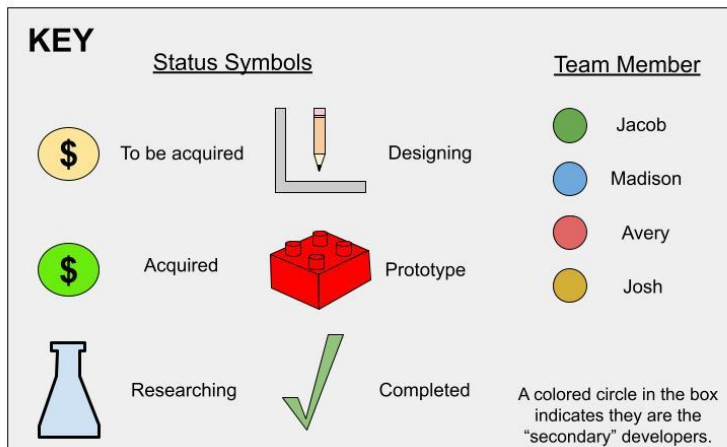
KEY

Status Symbols

$ To be acquired

Designing

$ Acquired

Prototype

Researching

Completed

Team Member

Jacob

Madison

Avery

Josh

A colored circle in the box indicates they are the "secondary" developers.